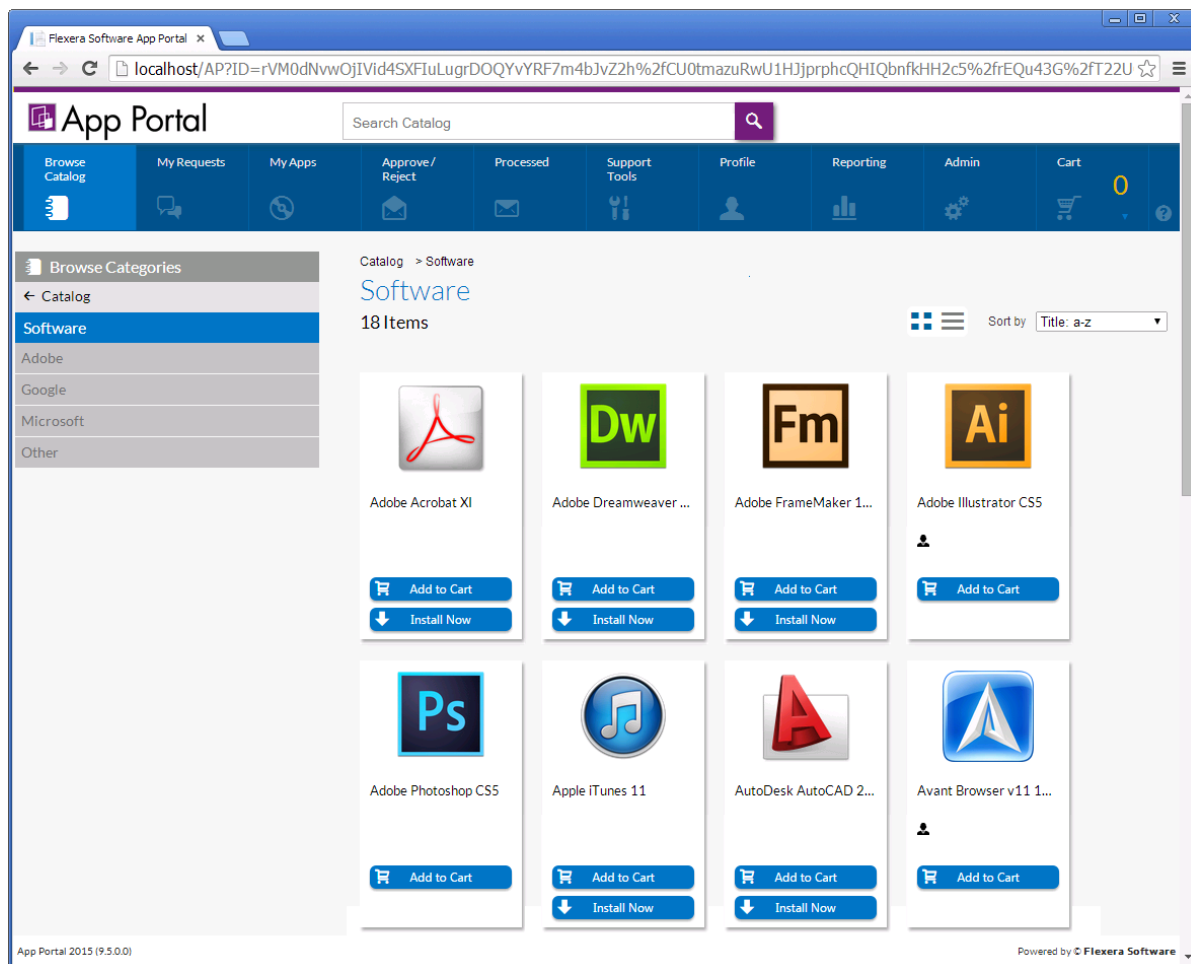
Flexera Software App Portal ×

localhost/AP?ID=rVM0dNvwOjIVid4SXFIuLugrDOQYvYRF7m4bJvZ2h%2fCU0tmazuRwU1HJjprphcQHIQbnfkHH2c5%2frEQu43G%2fT22U

App Portal

Search Catalog

Browse Catalog | My Requests | My Apps | Approve / Reject | Processed | Support Tools | Profile | Reporting | Admin | Cart 0

Browse Categories
← Catalog
Software
Adobe
Google
Microsoft
Other

Catalog > Software

Software

18 Items

Sort by Title: a-z

Dw Fm Ai

Adobe Acrobat XI
Add to Cart
Install Now

Adobe Dreamweaver ...
Add to Cart
Install Now

Adobe FrameMaker 1...
Add to Cart
Install Now

Adobe Illustrator CS5
Add to Cart

Ps

Adobe Photoshop CS5
Add to Cart

Apple iTunes 11
Add to Cart
Install Now

AutoDesk AutoCAD 2...
Add to Cart
Install Now

Avant Browser v11 1...
Add to Cart

App Portal 2015 (9.5.0.0)

Powered by © Flexera Software